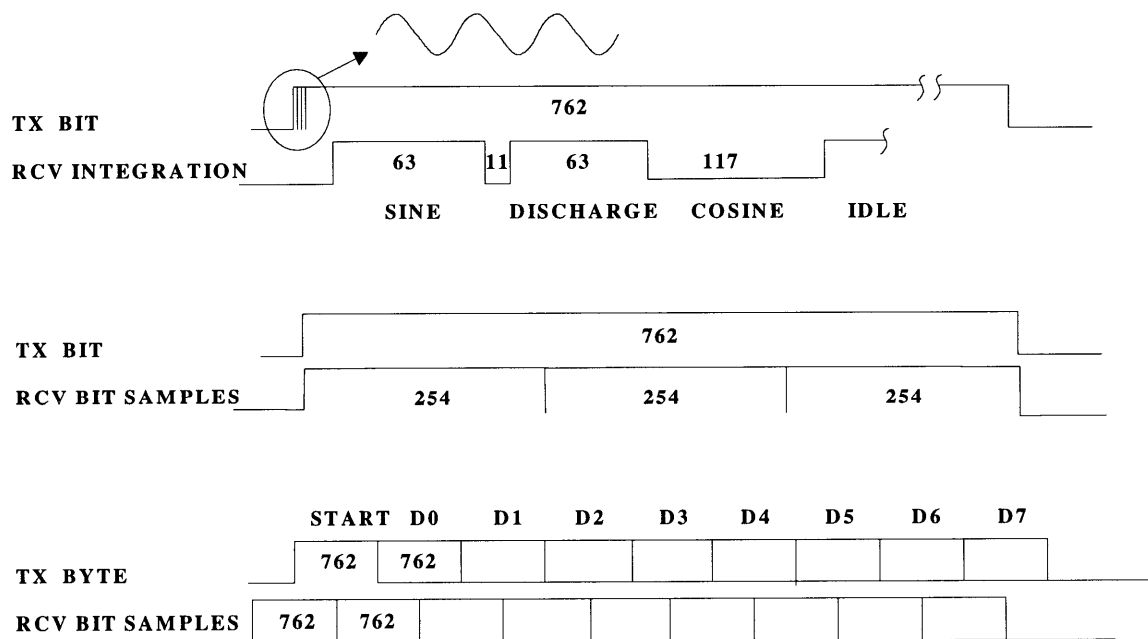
762

TX BIT

RCV INTEGRATION

63

11

63

117

SINE

DISCHARGE

COSINE

IDLE

TX BIT

762

RCV BIT SAMPLES

254

254

254

START

D0

D1

D2

D3

D4

D5

D6

D7

TX BYTE

762

762

RCV BIT SAMPLES

762

762